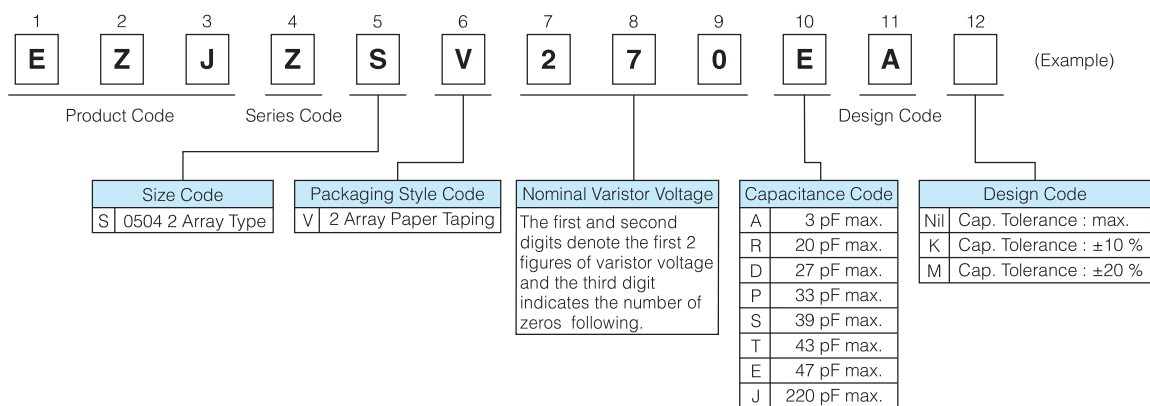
1 2 3 4 5 6 7 8 9 10 11 12

E Z J Z S V 2 7 0 E A (Example)

Product Code Series Code Design Code

| Size Code | |
|---|---|
| S | 0504 2 Array Type |

| Packaging Style Code | |
|---|---|
| V | 2 Array Paper Taping |

Nominal Varistor Voltage

The first and second digits denote the first 2 figures of varistor voltage and the third digit indicates the number of zeros following.

| Capacitance Code | |
|---|---|
| A | 3 pF max. |
| R | 20 pF max. |
| D | 27 pF max. |
| P | 33 pF max. |
| S | 39 pF max. |
| T | 43 pF max. |
| E | 47 pF max. |
| J | 220 pF max. |

| Design Code | |
|---|---|
| Nil | Cap. Tolerance : max. |
| K | Cap. Tolerance : ±10 % |
| M | Cap. Tolerance : ±20 % |